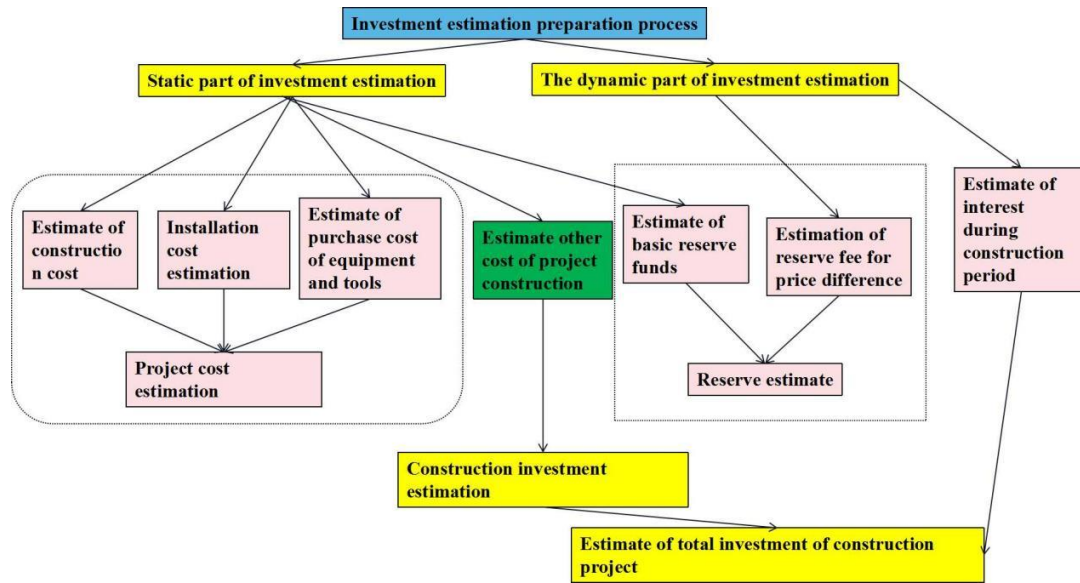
Investment estimation preparation process

Static part of investment estimation

The dynamic part of investment estimation

Estimate of construction cost

Installation cost estimation

Estimate of purchase cost of equipment and tools

Estimate other cost of project construction

Estimate of basic reserve funds

Estimation of reserve fee for price difference

Estimate of interest during construction period

Project cost estimation

Reserve estimate

Construction investment estimation

Estimate of total investment of construction project